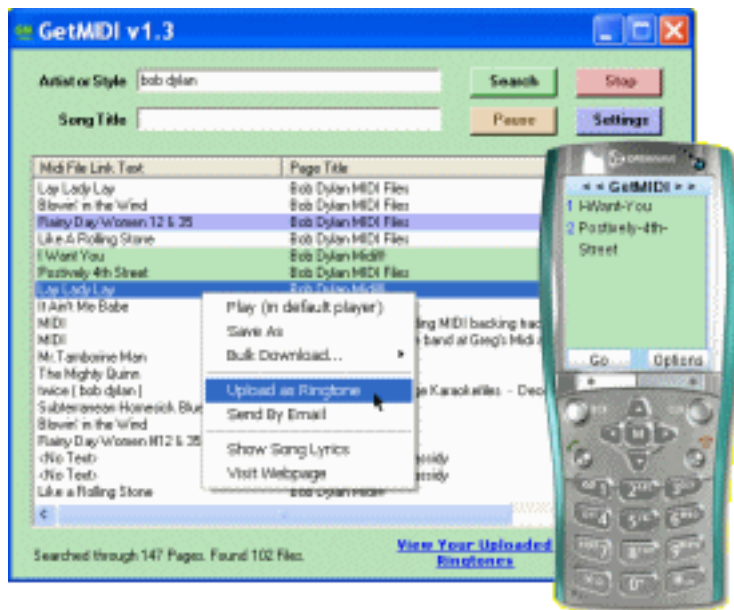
GetMIDI v1.3

Artist or Style bob dylan

Search

Stop

Song Title

Pause

Settings

| Midi File Link Text | Page Title |
|---|---|
| Lay Lady Lay | Bob Dylan MIDI Files |
| Blowin' in the Wind | Bob Dylan MIDI Files |
| Rainy Day Women 12 & 35 | Bob Dylan MIDI Files |
| Like A Rolling Stone | Bob Dylan MIDI Files |
| I Want You | Bob Dylan Midiff |
| Positively 4th Street | Bob Dylan MIDI Files |
| Lay Lady Lay | Bob Dylan Midiff |
| It Ain't Me Babe | |
| MIDI | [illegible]ing MIDI backing trac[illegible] |
| MIDI | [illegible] band at Greg's Midi A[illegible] |
| Mr.Tambourine Man | |
| The Mighty Quinn | |
| twice ( bob dylan ) | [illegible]e Karaokefiles - Dec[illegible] |
| Subterranean-Homesick Blue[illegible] | |
| Blowin' in the Wind | |
| Rainy Day Women ¤12 & 35 | |
| <No Text> | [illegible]ssidy |
| <No Text> | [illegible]ssidy |
| Like a Rolling Stone | Bob Dylan Midiff |

Play (in default player)
Save As
Bulk Download...
Upload as Ringtone
Send By Email
Show Song Lyrics
Visit Webpage

Searched through 147 Pages. Found 102 files.

View Your Uploaded Ringtones

< < GetMIDI > >
1 I-Want-You
2 Positively-4th-Street

Go
Options